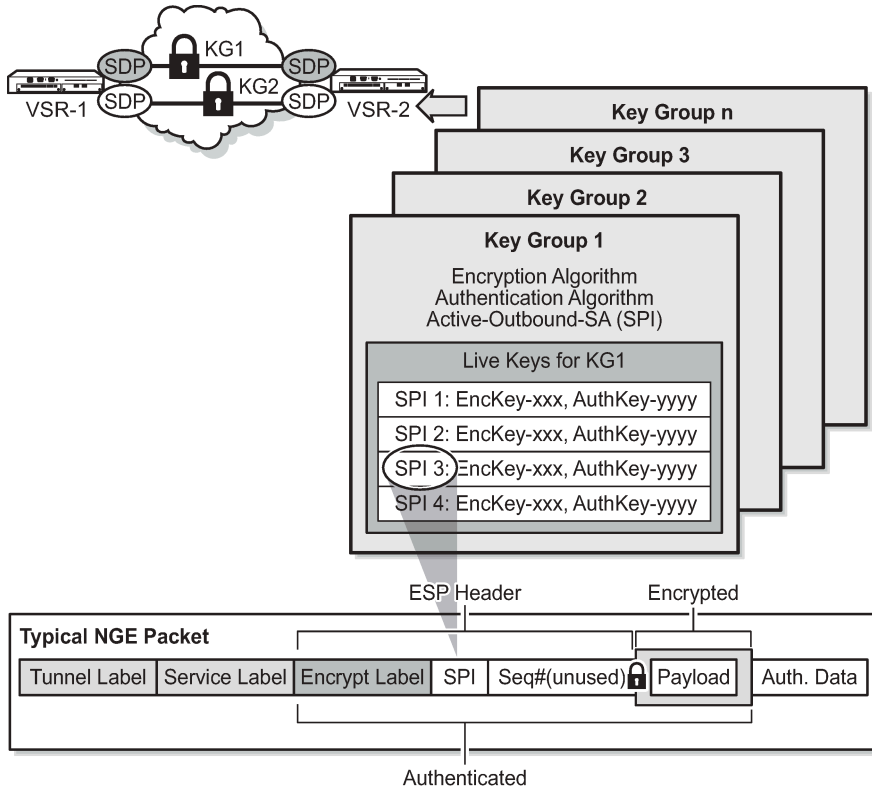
SDP
KG1
SDP
VSR-1
SDP
KG2
SDP
VSR-2

Key Group n
Key Group 3
Key Group 2
Key Group 1

Encryption Algorithm
Authentication Algorithm
Active-Outbound-SA (SPI)

Live Keys for KG1

SPI 1: EncKey-xxx, AuthKey-yyyy
SPI 2: EncKey-xxx, AuthKey-yyyy
SPI 3: EncKey-xxx, AuthKey-yyyy
SPI 4: EncKey-xxx, AuthKey-yyyy

ESP Header
Encrypted

Typical NGE Packet

| Tunnel Label | Service Label | Encrypt Label | SPI | Seq#(unused) | Payload | Auth. Data |
|---|---|---|---|---|---|---|

Authenticated